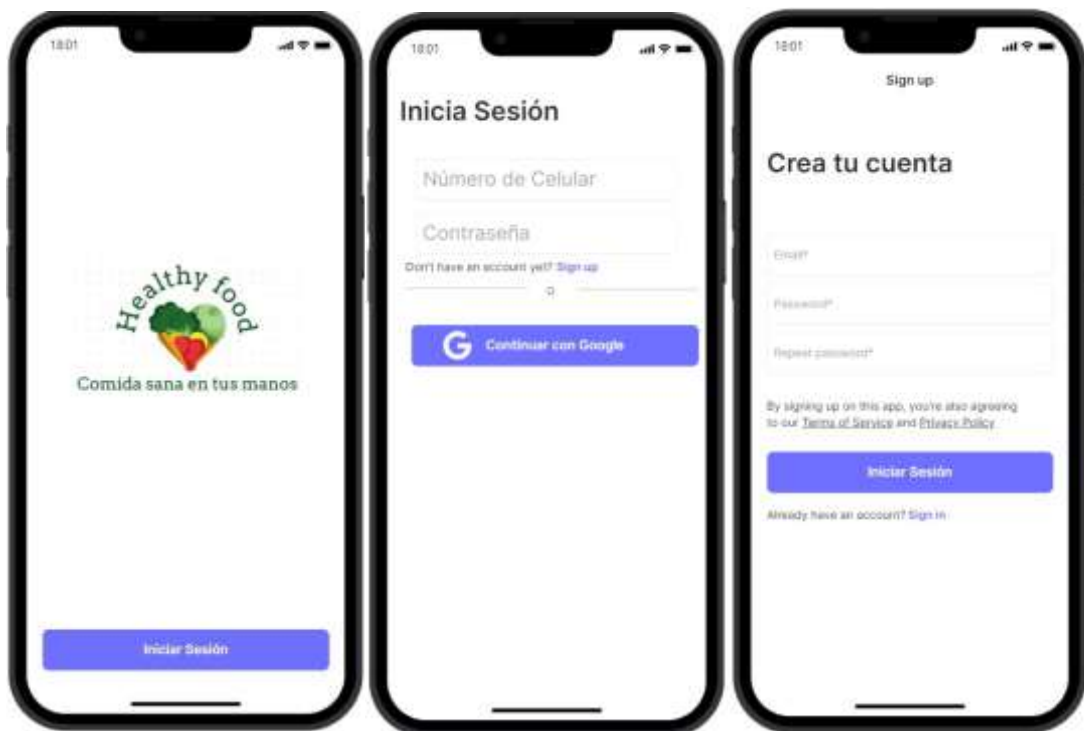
18:01

Healthy food

Comida sana en tus manos

Iniciar Sesión

18:01

Inicia Sesión

Número de Celular

Contraseña

Don't have an account yet? Sign up

o

Continuar con Google

18:01

Sign up

Crea tu cuenta

Email*

Password*

Repeat password*

By signing up on this app, you're also agreeing to our Terms of Service and Privacy Policy

Iniciar Sesión

Already have an account? Sign in